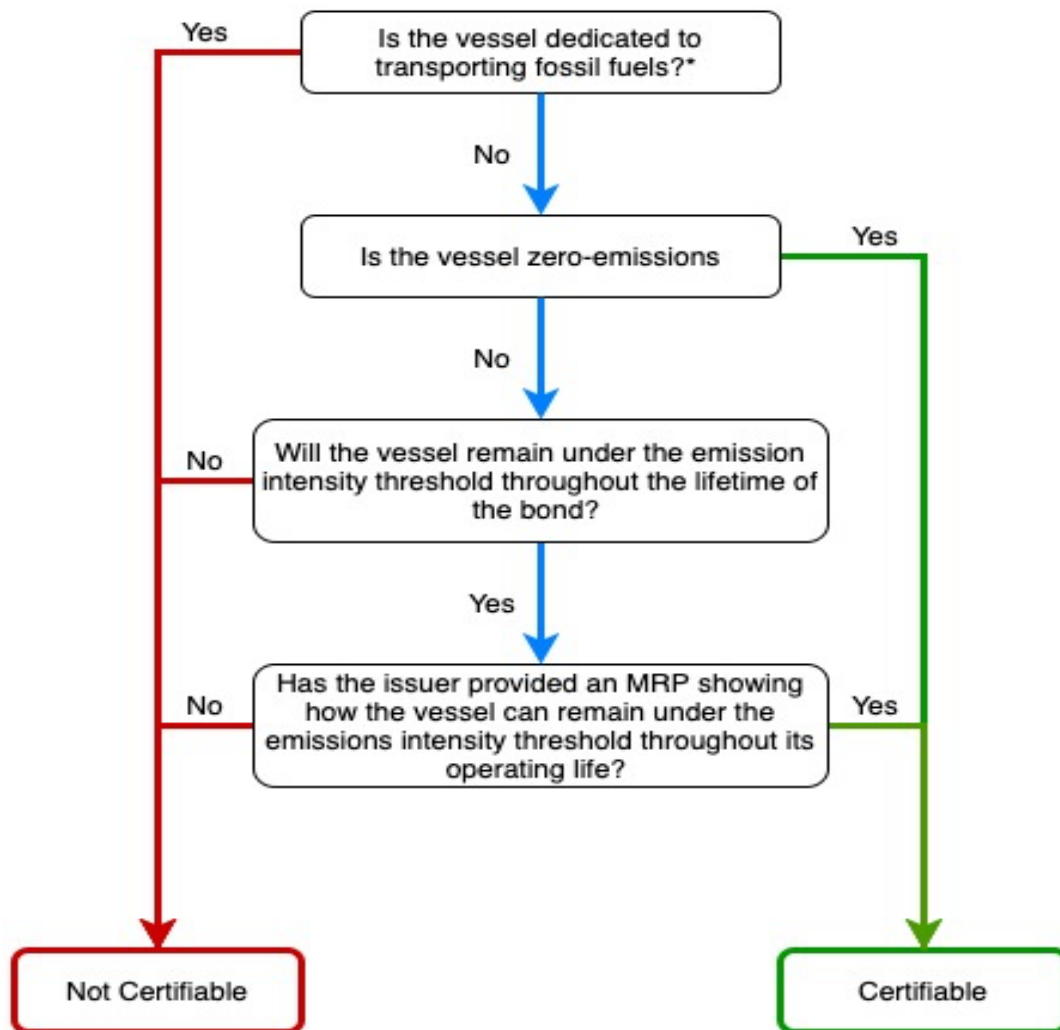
Yes

Is the vessel dedicated to transporting fossil fuels?*

No

Is the vessel zero-emissions

Yes

No

No

Will the vessel remain under the emission intensity threshold throughout the lifetime of the bond?

Yes

No

Has the issuer provided an MRP showing how the vessel can remain under the emissions intensity threshold throughout its operating life?

Yes

Not Certifiable

Certifiable